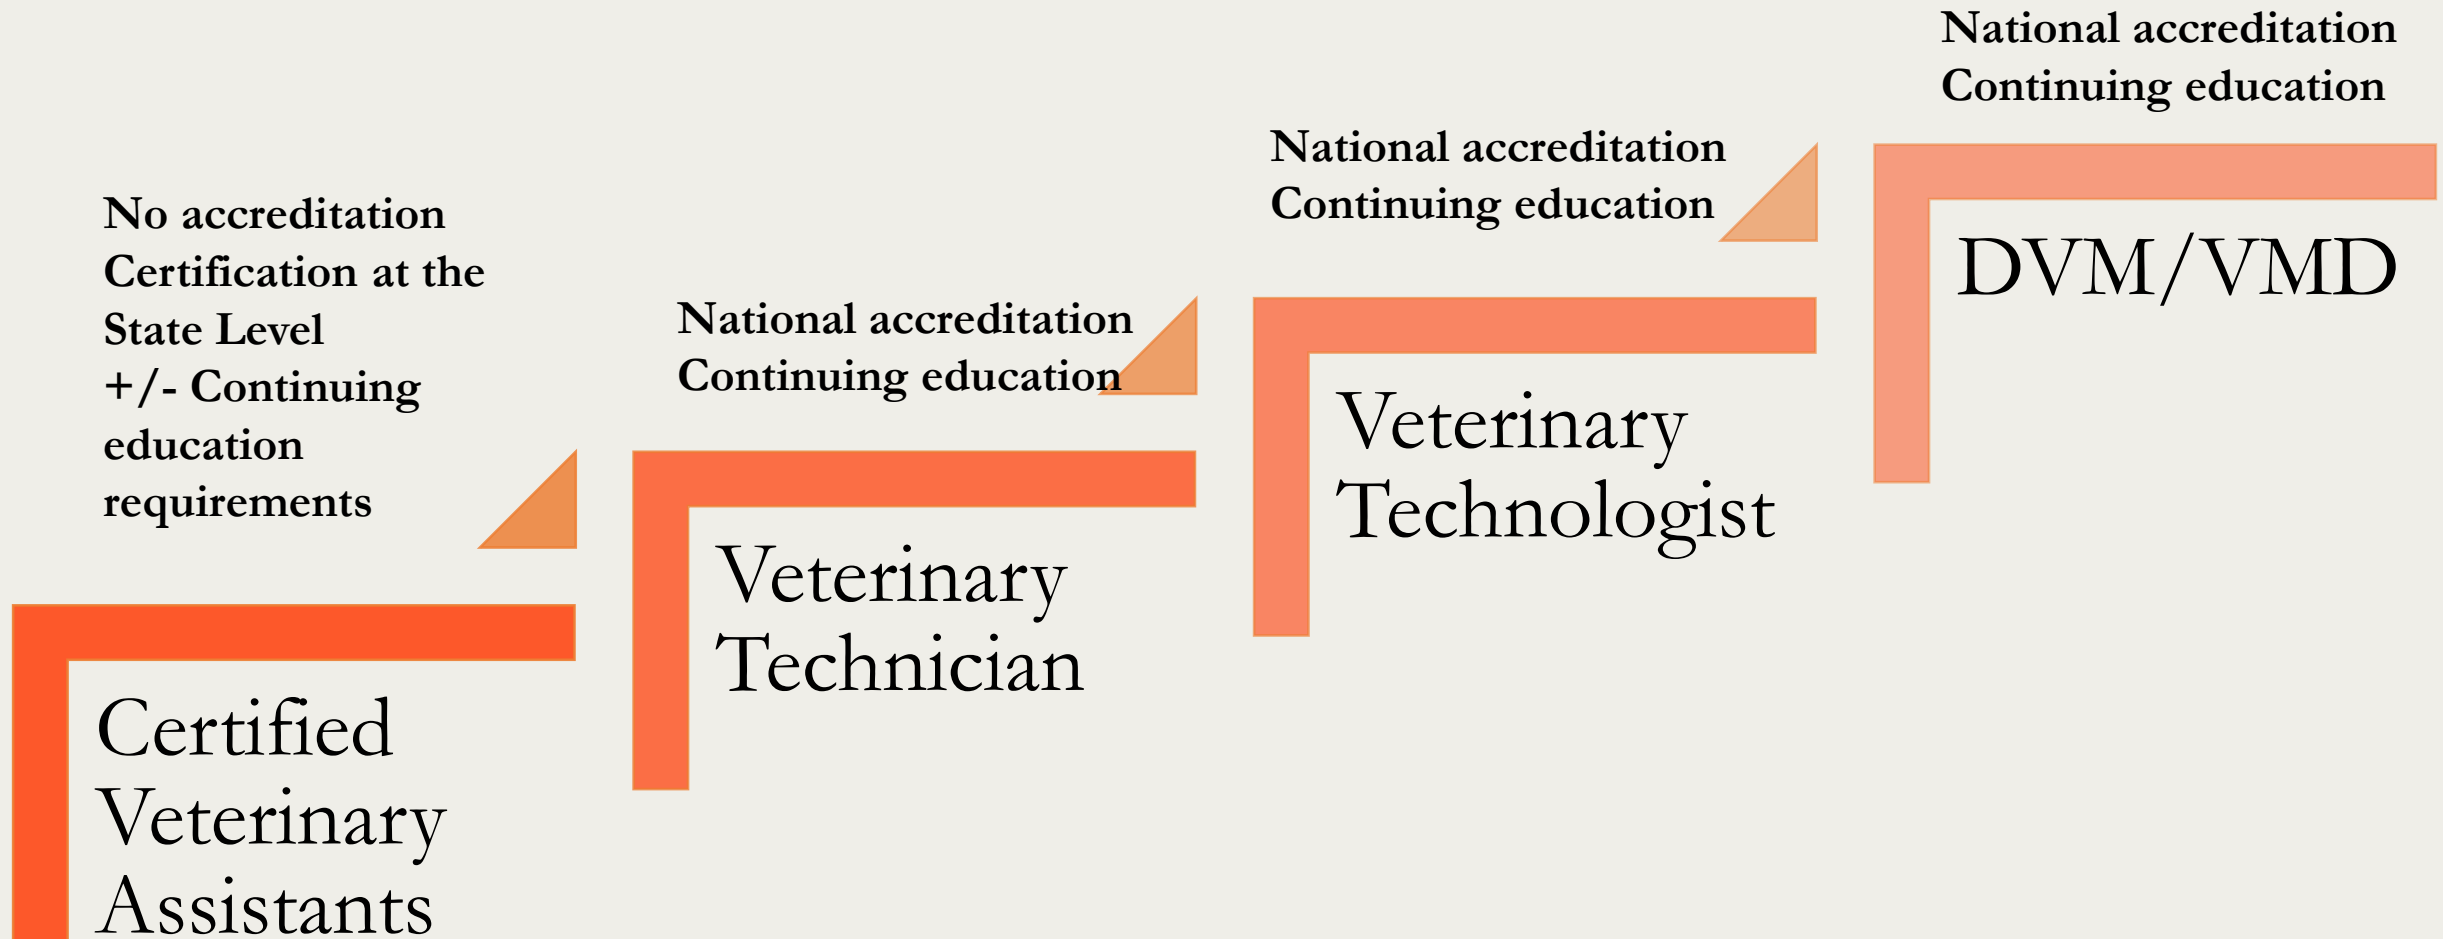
No accreditation
Certification at the State Level
+/- Continuing education requirements

Certified Veterinary Assistants

National accreditation
Continuing education

Veterinary Technician

National accreditation
Continuing education

Veterinary Technologist

National accreditation
Continuing education

DVM/VMD